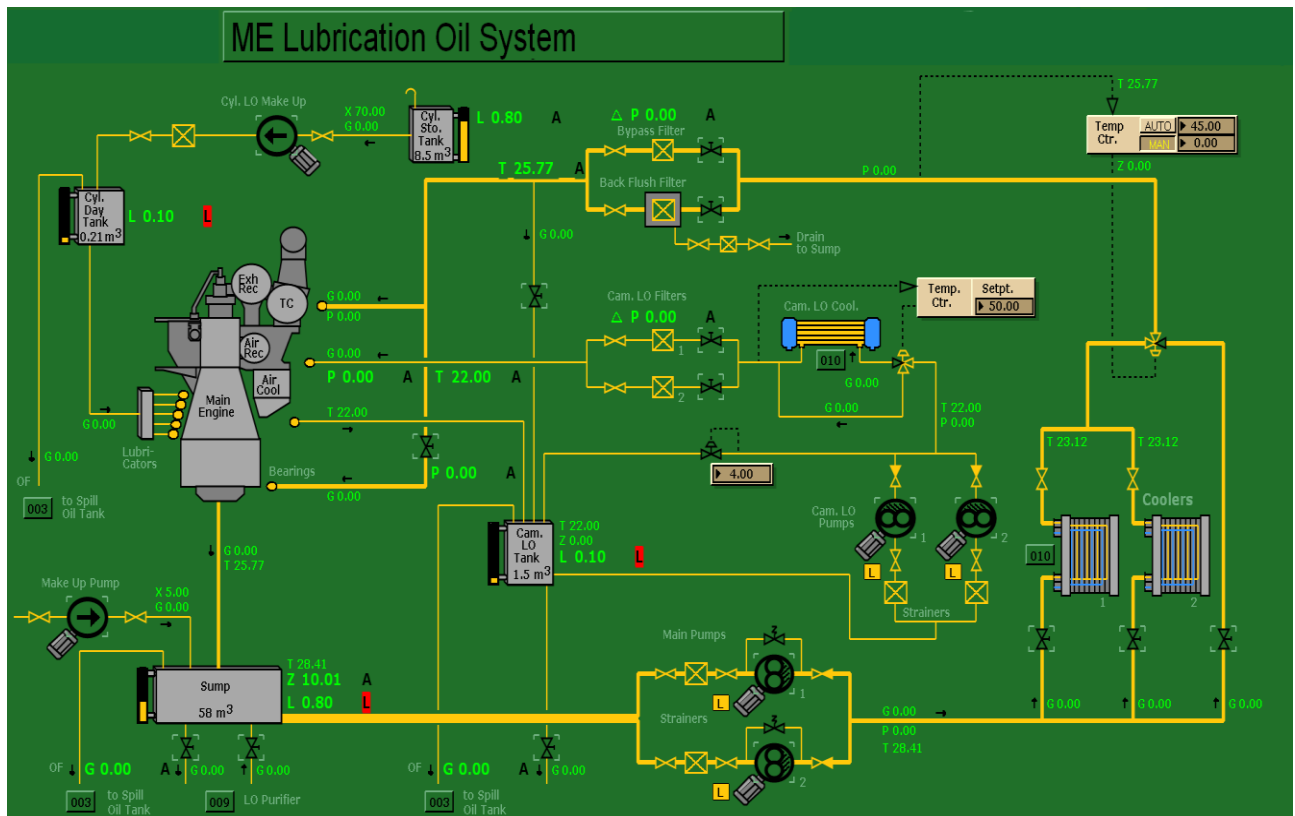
ME Lubrication Oil System

Cyl. LO Make Up
X 70.00
G 0.00
Cyl. Sto. Tank 8.5 m$^3$
L 0.80
A
△ P 0.00
A
Bypass Filter
T 25.77
A
Back Flush Filter
T 25.77
Temp Ctr.
AUTO
45.00
MAN
0.00
Z 0.00
P 0.00
Cyl. Day Tank 0.21 m$^3$
L 0.10
L
G 0.00
Drain to Sump
Exh Rec
TC
G 0.00
P 0.00
Cam. LO Filters
△ P 0.00
A
Temp. Ctr.
Setpt.
50.00
Cam. LO Cool.
Air Rec
G 0.00
P 0.00
A
T 22.00
A
1
2
010
G 0.00
Air Cool
Main Engine
G 0.00
Lubri-cators
T 22.00
G 0.00
T 22.00
P 0.00
T 23.12
T 23.12
G 0.00
OF
003
to Spill Oil Tank
Bearings
G 0.00
P 0.00
A
4.00
Coolers
Cam. LO Pumps
1
2
Cam. LO Tank 1.5 m$^3$
T 22.00
Z 0.00
L 0.10
L
010
G 0.00
T 25.77
L
L
Strainers
1
2
Make Up Pump
X 5.00
G 0.00
Main Pumps
1
T 28.41
Z 10.01
A
Sump 58 m$^3$
L 0.80
L
L
Strainers
G 0.00
P 0.00
T 28.41
G 0.00
G 0.00
G 0.00
L
2
OF
G 0.00
A
G 0.00
G 0.00
OF
G 0.00
A
G 0.00
003
to Spill Oil Tank
009
LO Purifier
003
to Spill Oil Tank